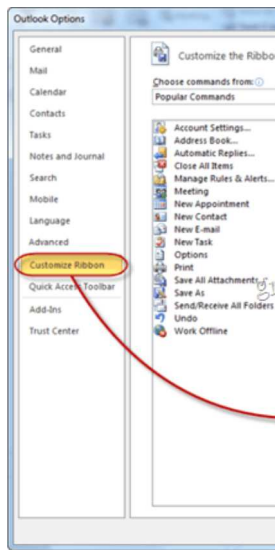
Outlook Options

General
Mail
Calendar
Contacts
Tasks
Notes and Journal
Search
Mobile
Language
Advanced
Customize Ribbon
Quick Access Toolbar
Add-Ins
Trust Center

Customize the Ribbo

Choose commands from:
Popular Commands

Account Settings...
Address Book...
Automatic Replies...
Close All Items
Manage Rules & Alerts...
Meeting
New Appointment
New Contact
New E-mail
New Task
Options
Print
Save All Attachments
Save As
Send/Receive All Folders
Undo
Work Offline